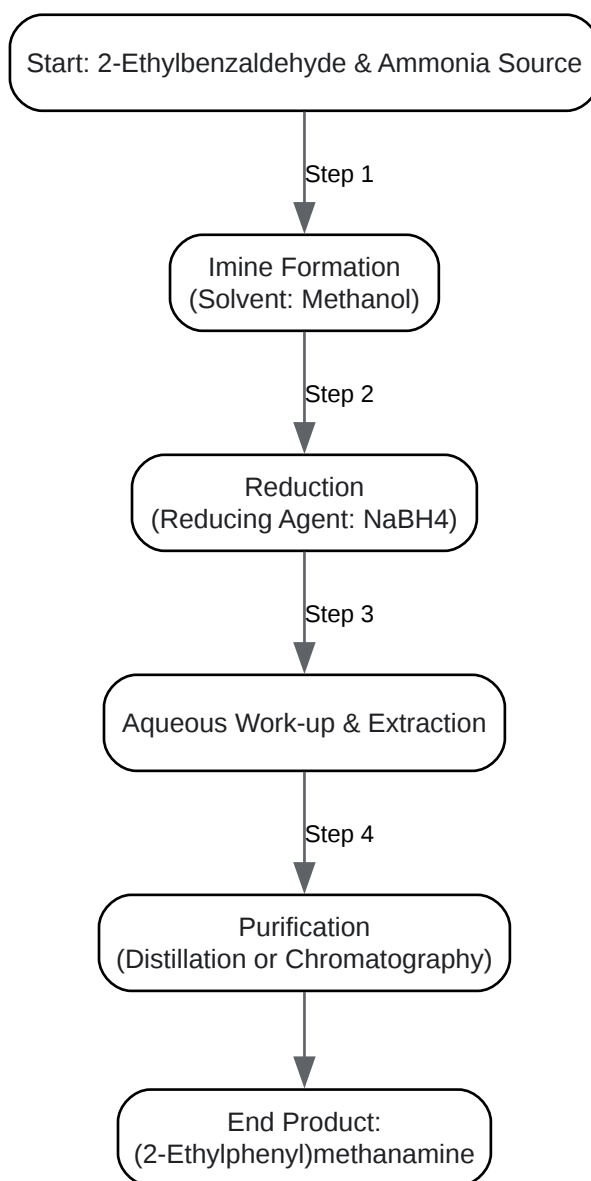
Start: 2-Ethylbenzaldehyde & Ammonia Source

Step 1

Imine Formation
(Solvent: Methanol)

Step 2

Reduction
(Reducing Agent: NaBH4)

Step 3

Aqueous Work-up & Extraction

Step 4

Purification
(Distillation or Chromatography)

End Product:
(2-Ethylphenyl)methanamine